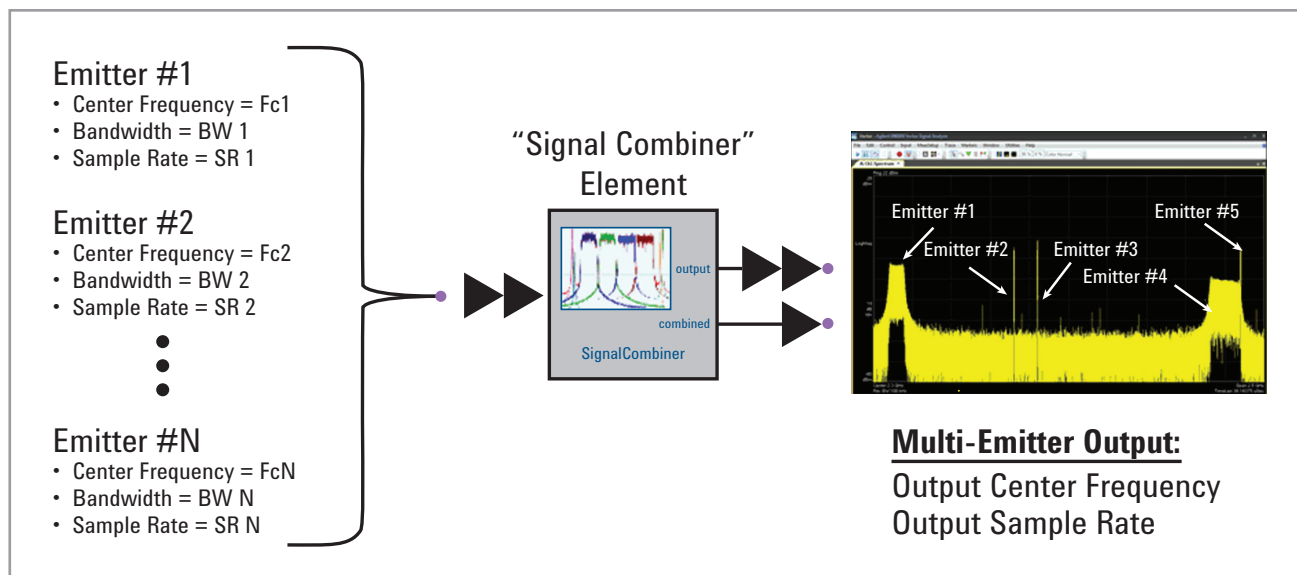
Emitter #1
• Center Frequency = Fc1
• Bandwidth = BW 1
• Sample Rate = SR 1

Emitter #2
• Center Frequency = Fc2
• Bandwidth = BW 2
• Sample Rate = SR 2

Emitter #N
• Center Frequency = FcN
• Bandwidth = BW N
• Sample Rate = SR N

"Signal Combiner" Element

output
combined
SignalCombiner

Emitter #1
Emitter #2
Emitter #3
Emitter #4
Emitter #5

Multi-Emitter Output:
Output Center Frequency
Output Sample Rate